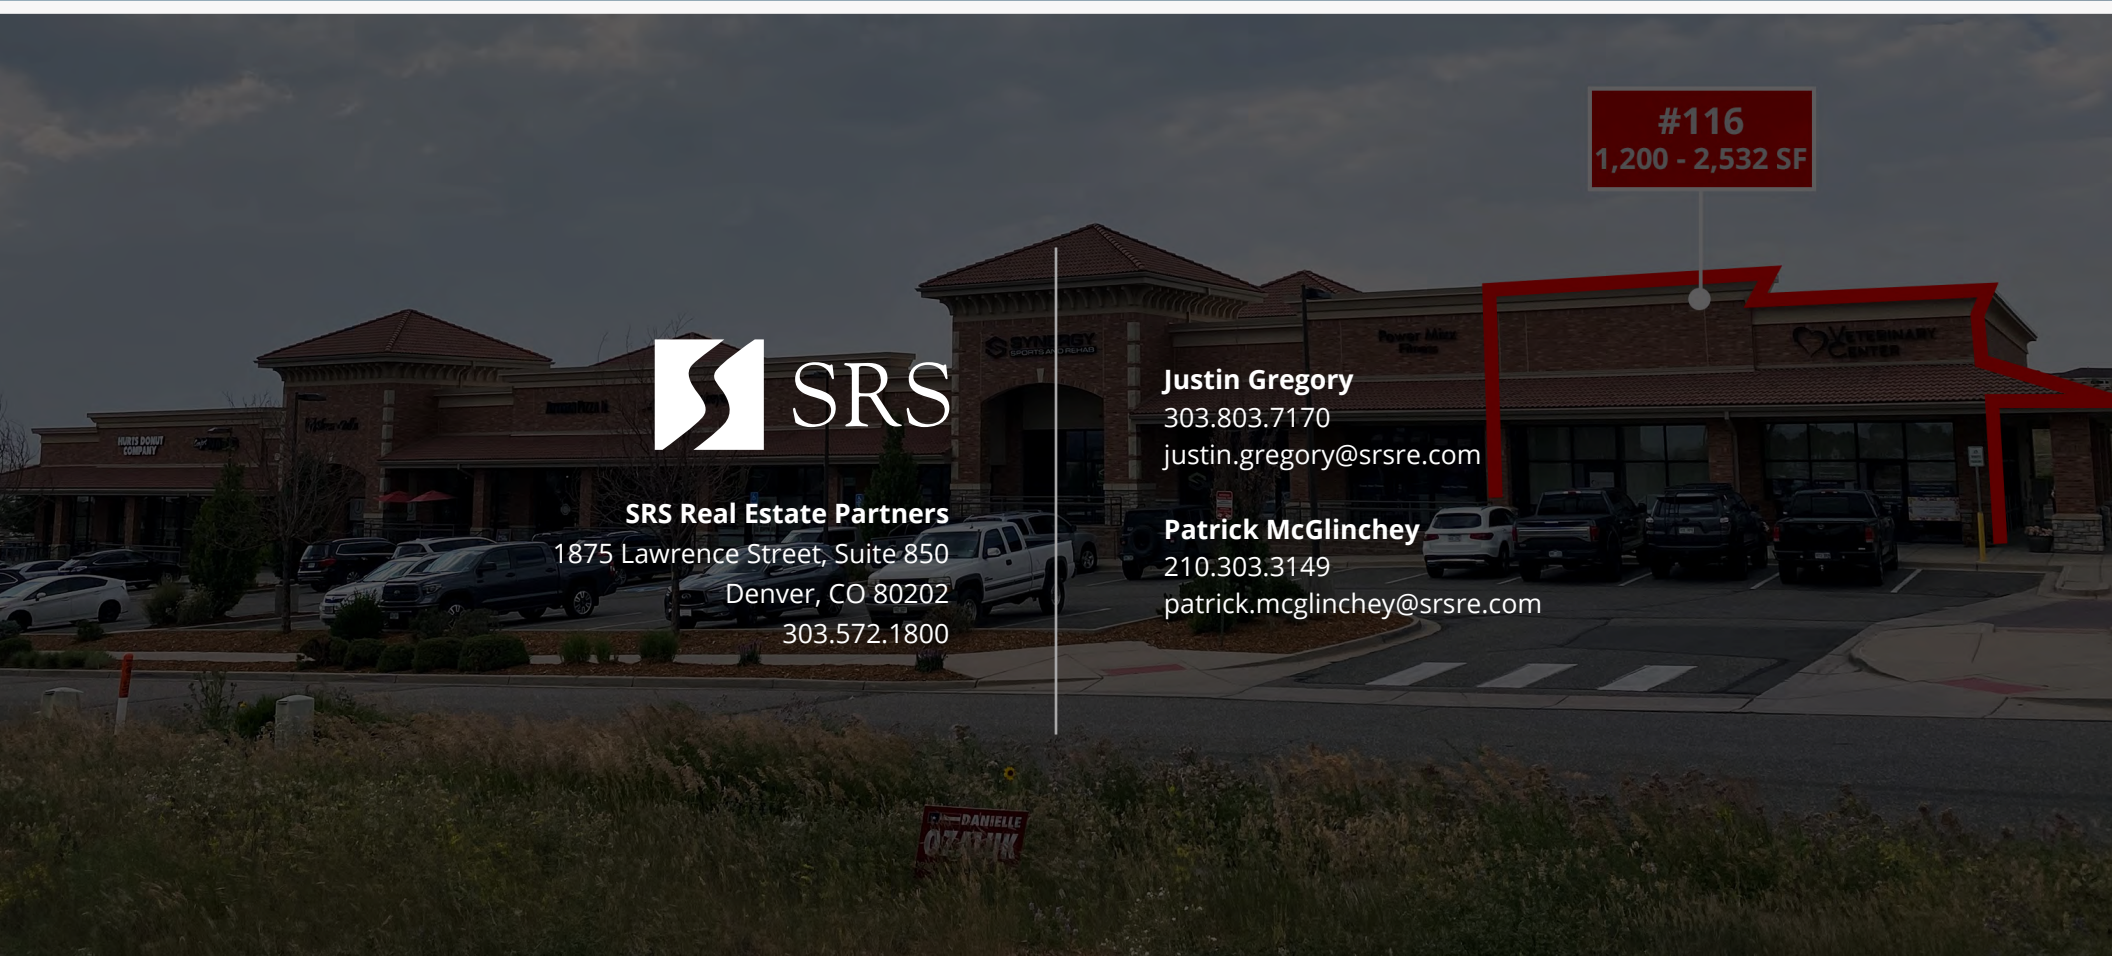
#116
1,200 - 2,532 SF

SRS

SRS Real Estate Partners
1875 Lawrence Street, Suite 850
Denver, CO 80202
303.572.1800

Justin Gregory
303.803.7170
justin.gregory@srsre.com

Patrick McGlinchey
210.303.3149
patrick.mcglinchey@srsre.com

HURTS DONUT COMPANY

SYNERGY SPORTS AND REHAB

Power Mixx Fitness

VETERINARY CENTER

DANIELLE OZTUK